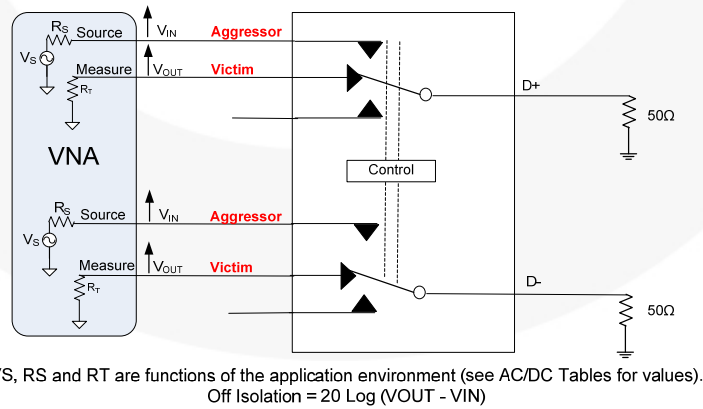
$R_S$ Source
$V_{IN}$
Aggressor
$V_S$
Measure
$V_{OUT}$
Victim
$R_T$
D+
50Ω
VNA
Control
$R_S$ Source
$V_{IN}$
Aggressor
$V_S$
Measure
$V_{OUT}$
Victim
$R_T$
D-
50Ω

VS, RS and RT are functions of the application environment (see AC/DC Tables for values).
Off Isolation = 20 Log (VOUT - VIN)